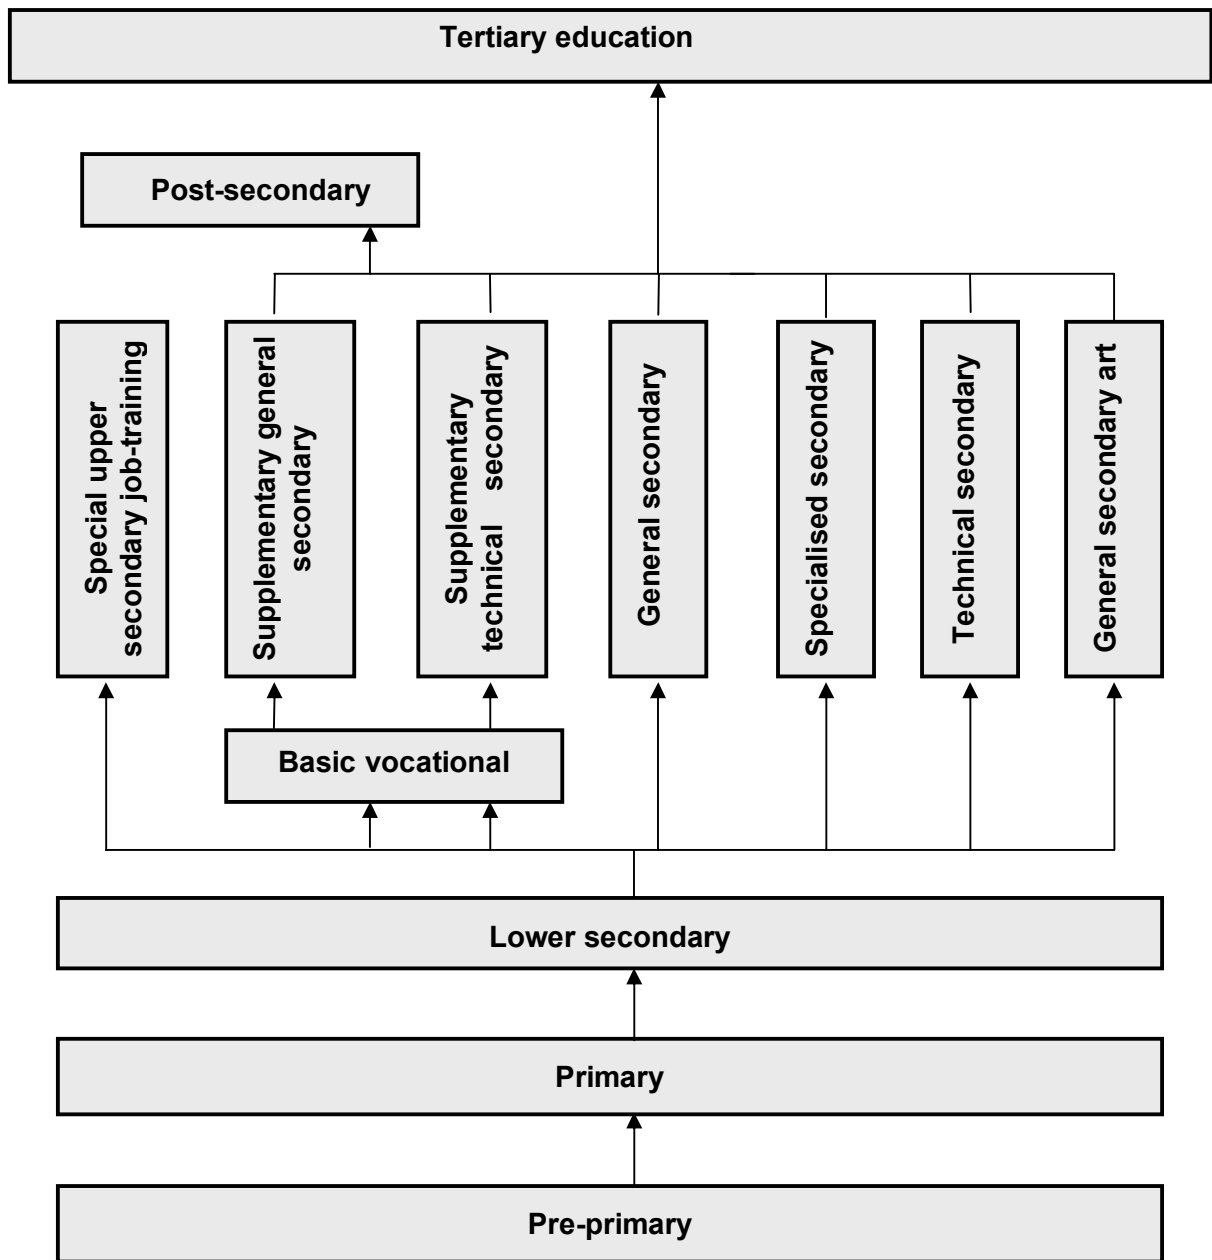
Tertiary education

Post-secondary

Special upper secondary job-training

Supplementary general secondary

Supplementary technical secondary

General secondary

Specialised secondary

Technical secondary

General secondary art

Basic vocational

Lower secondary

Primary

Pre-primary